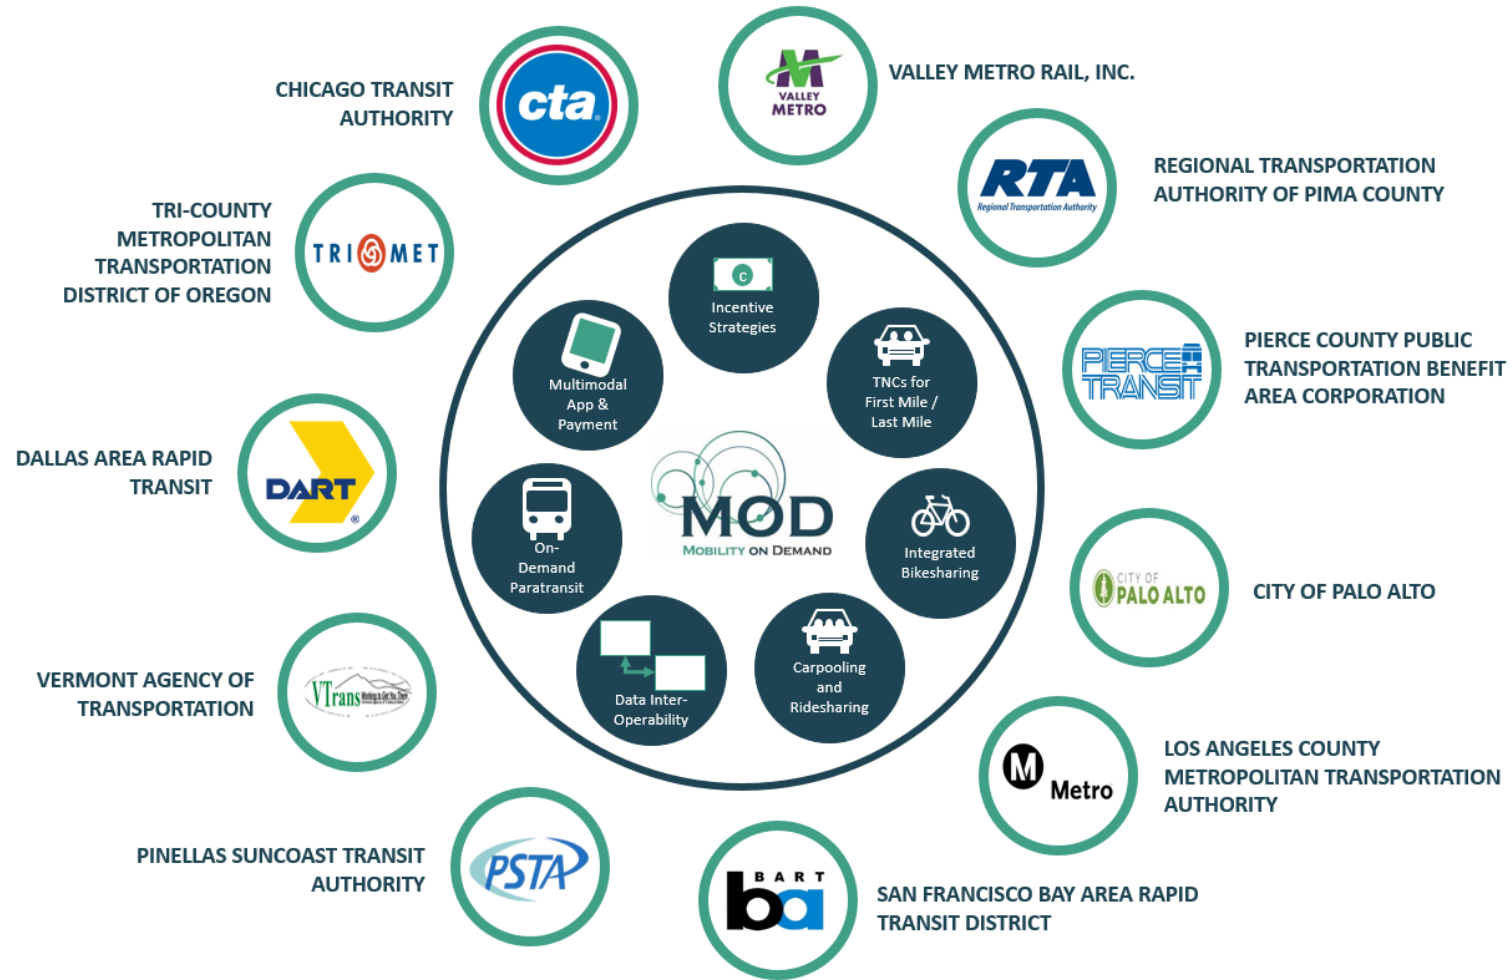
CHICAGO TRANSIT AUTHORITY

cta

VALLEY METRO

VALLEY METRO RAIL, INC.

RTA
Regional Transportation Authority

REGIONAL TRANSPORTATION AUTHORITY OF PIMA COUNTY

TRI-COUNTY METROPOLITAN TRANSPORTATION DISTRICT OF OREGON

TRI MET

Incentive Strategies

Multimodal App & Payment

TNCs for First Mile / Last Mile

PIERCE TRANSIT

PIERCE COUNTY PUBLIC TRANSPORTATION BENEFIT AREA CORPORATION

DALLAS AREA RAPID TRANSIT

DART

MOD
MOBILITY ON DEMAND

On-Demand Paratransit

Integrated Bikesharing

CITY OF PALO ALTO

CITY OF PALO ALTO

VERMONT AGENCY OF TRANSPORTATION

VTrans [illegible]

Data Inter-Operability

Carpooling and Ridesharing

M Metro

LOS ANGELES COUNTY METROPOLITAN TRANSPORTATION AUTHORITY

PINELLAS SUNCOAST TRANSIT AUTHORITY

PSTA

BART ba

SAN FRANCISCO BAY AREA RAPID TRANSIT DISTRICT